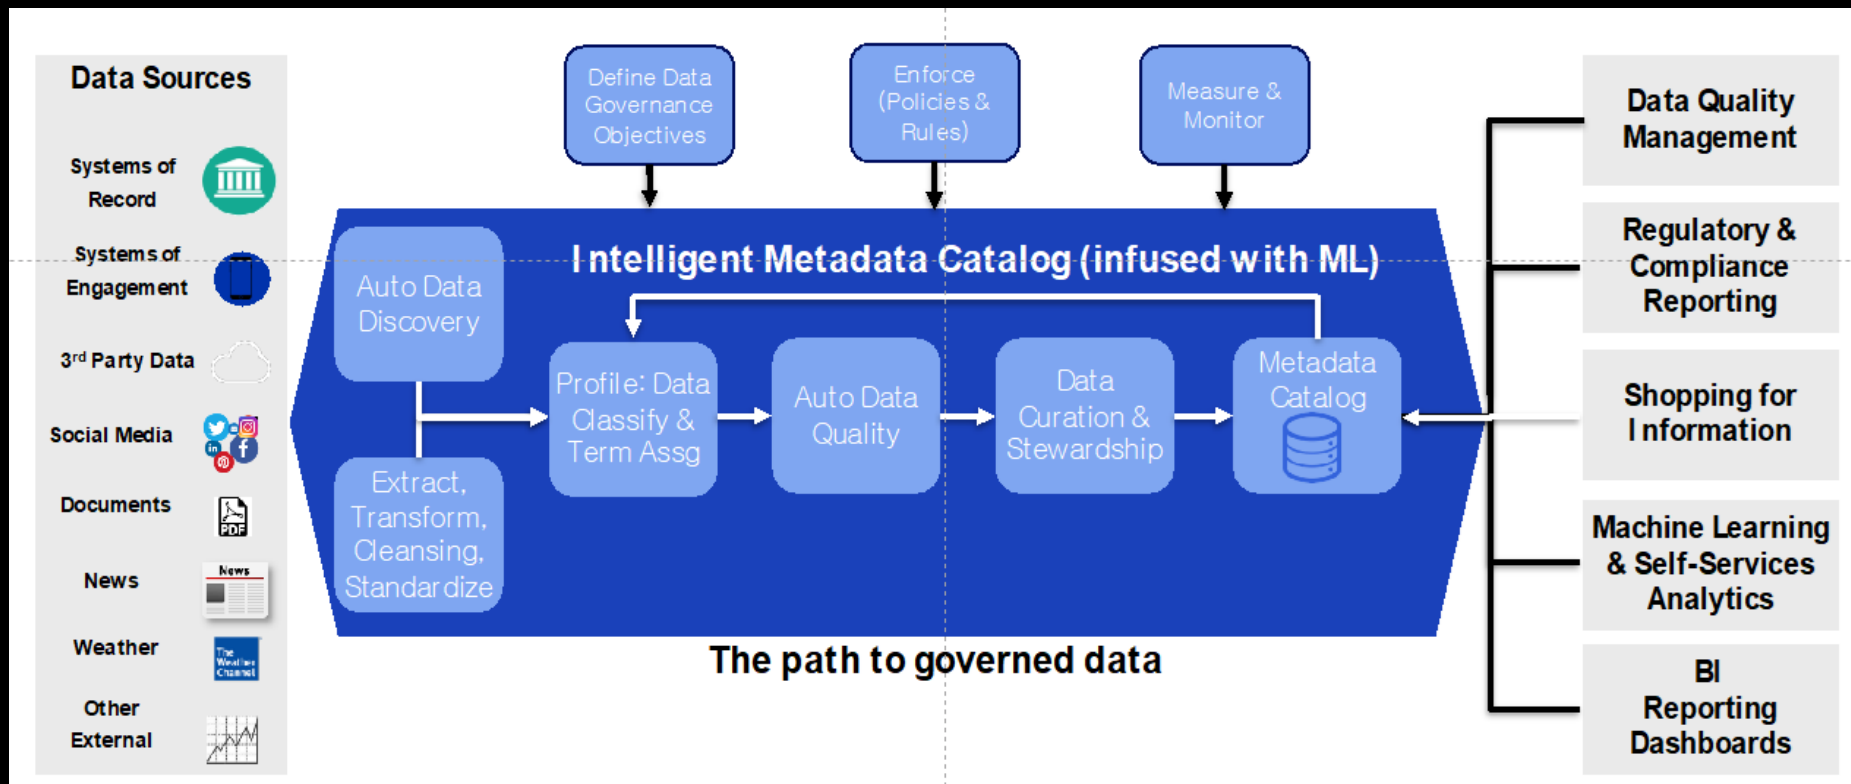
Data Sources

Systems of Record

Systems of Engagement

3rd Party Data

Social Media

Documents

News

Weather

Other External

Define Data Governance Objectives

Enforce (Policies & Rules)

Measure & Monitor

Intelligent Metadata Catalog (infused with ML)

Auto Data Discovery

Extract, Transform, Cleansing, Standardize

Profile: Data Classify & Term Assg

Auto Data Quality

Data Curation & Stewardship

Metadata Catalog

The path to governed data

Data Quality Management

Regulatory & Compliance Reporting

Shopping for Information

Machine Learning & Self-Services Analytics

BI Reporting Dashboards